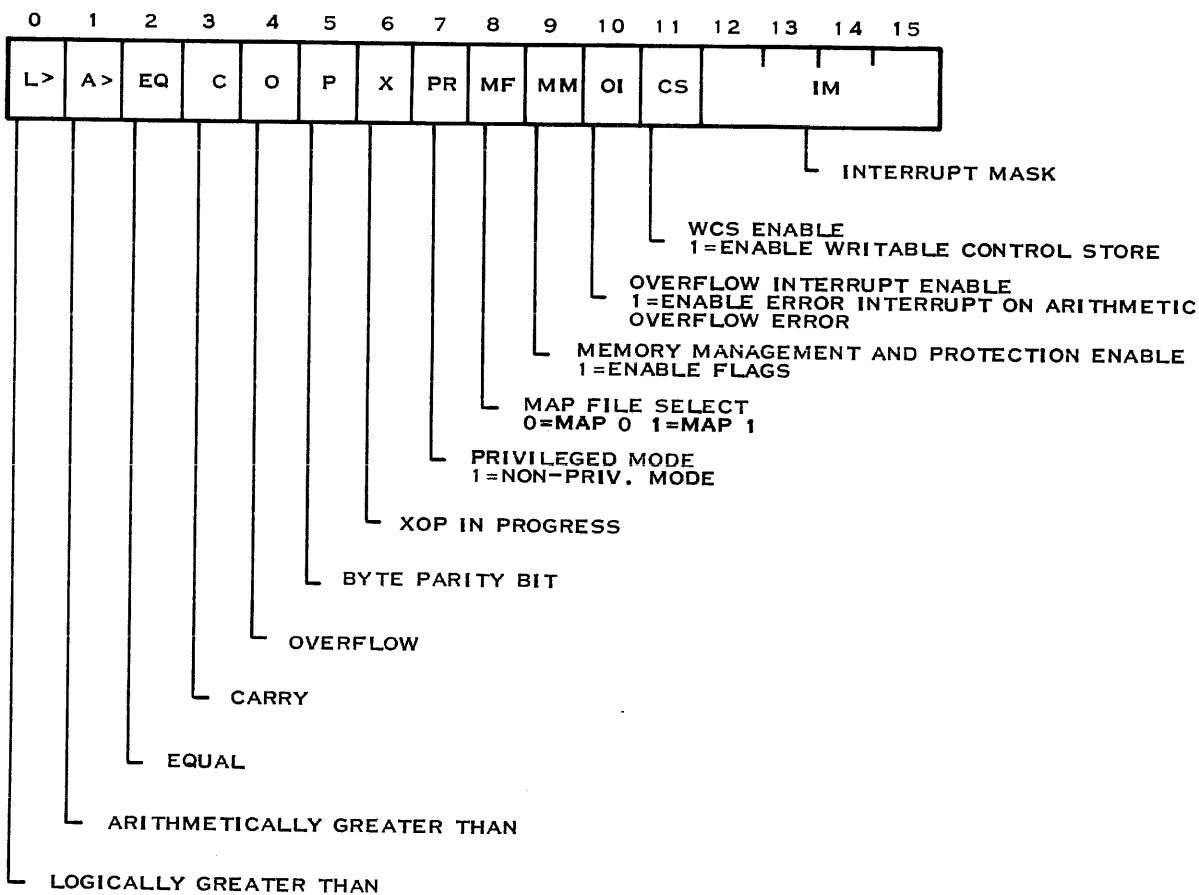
0 1 2 3 4 5 6 7 8 9 10 11 12 13 14 15

L> A> EQ C O P X PR MF MM OI CS IM

INTERRUPT MASK

WCS ENABLE
1=ENABLE WRITABLE CONTROL STORE

OVERFLOW INTERRUPT ENABLE
1=ENABLE ERROR INTERRUPT ON ARITHMETIC OVERFLOW ERROR

MEMORY MANAGEMENT AND PROTECTION ENABLE
1=ENABLE FLAGS

MAP FILE SELECT
0=MAP 0 1=MAP 1

PRIVILEGED MODE
1=NON-PRIV. MODE

XOP IN PROGRESS

BYTE PARITY BIT

OVERFLOW

CARRY

EQUAL

ARITHMETICALLY GREATER THAN

LOGICALLY GREATER THAN